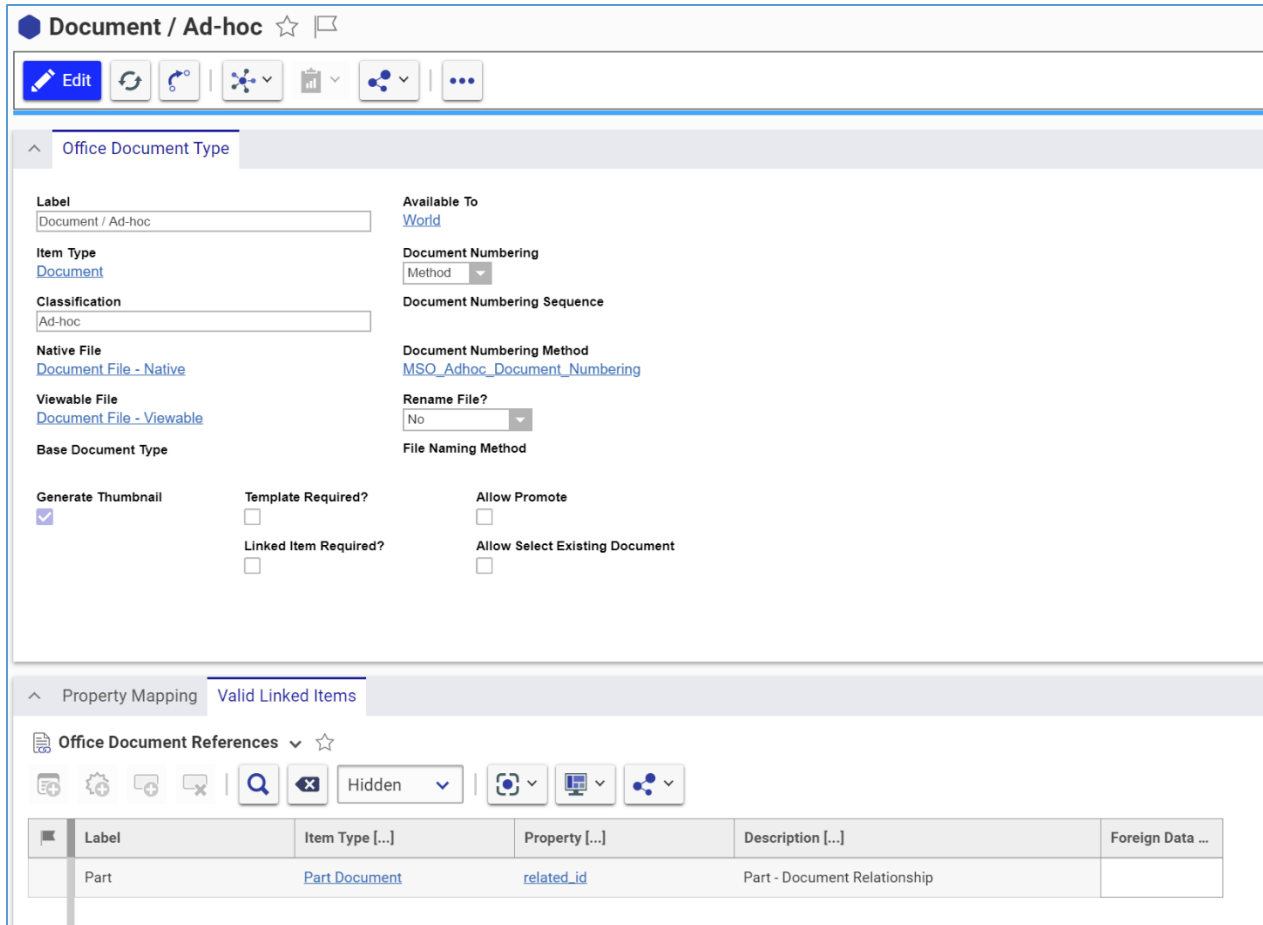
Document / Ad-hoc

Edit

Office Document Type

Label
Document / Ad-hoc

Item Type
Document

Classification
Ad-hoc

Native File
Document File - Native

Viewable File
Document File - Viewable

Base Document Type

Available To
World

Document Numbering
Method

Document Numbering Sequence

Document Numbering Method
MSO_Adhoc_Document_Numbering

Rename File?
No

File Naming Method

Generate Thumbnail

Template Required?

Linked Item Required?

Allow Promote

Allow Select Existing Document

Property Mapping Valid Linked Items

Office Document References

Hidden

| | Label | Item Type [...] | Property [...] | Description [...] | Foreign Data ... |
|---|---|---|---|---|---|
| | Part | Part Document | related_id | Part - Document Relationship | |